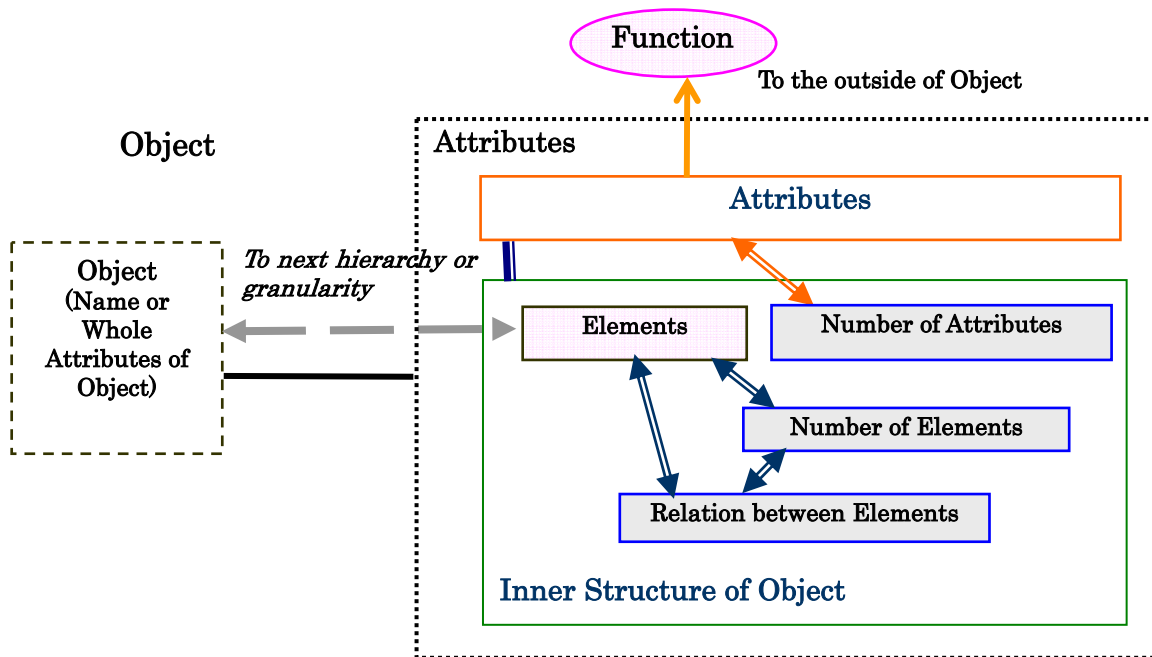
Function

To the outside of Object

Object

Attributes

Attributes

Object (Name or Whole Attributes of Object)

To next hierarchy or granularity

Elements

Number of Attributes

Number of Elements

Relation between Elements

Inner Structure of Object